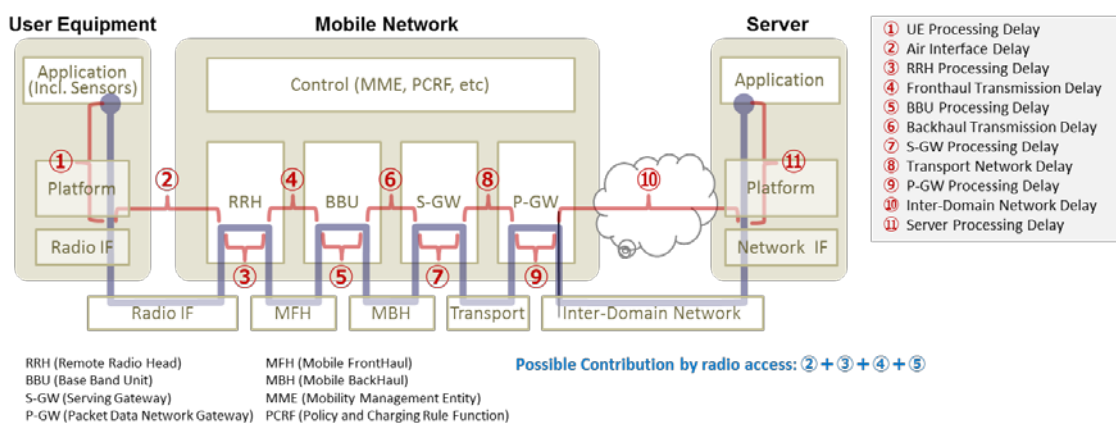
User Equipment

Application (Incl. Sensors)

①

Platform

Radio IF

Mobile Network

Control (MME, PCRF, etc)

②

RRH

④

BBU

⑥

S-GW

⑧

P-GW

③

⑤

⑦

⑨

⑩

Server

Application

⑪

Platform

Network IF

Radio IF

MFH

MBH

Transport

Inter-Domain Network

① UE Processing Delay
② Air Interface Delay
③ RRH Processing Delay
④ Fronthaul Transmission Delay
⑤ BBU Processing Delay
⑥ Backhaul Transmission Delay
⑦ S-GW Processing Delay
⑧ Transport Network Delay
⑨ P-GW Processing Delay
⑩ Inter-Domain Network Delay
⑪ Server Processing Delay

RRH (Remote Radio Head)
BBU (Base Band Unit)
S-GW (Serving Gateway)
P-GW (Packet Data Network Gateway)

MFH (Mobile FrontHaul)
MBH (Mobile BackHaul)
MME (Mobility Management Entity)
PCRF (Policy and Charging Rule Function)

Possible Contribution by radio access: ② + ③ + ④ + ⑤